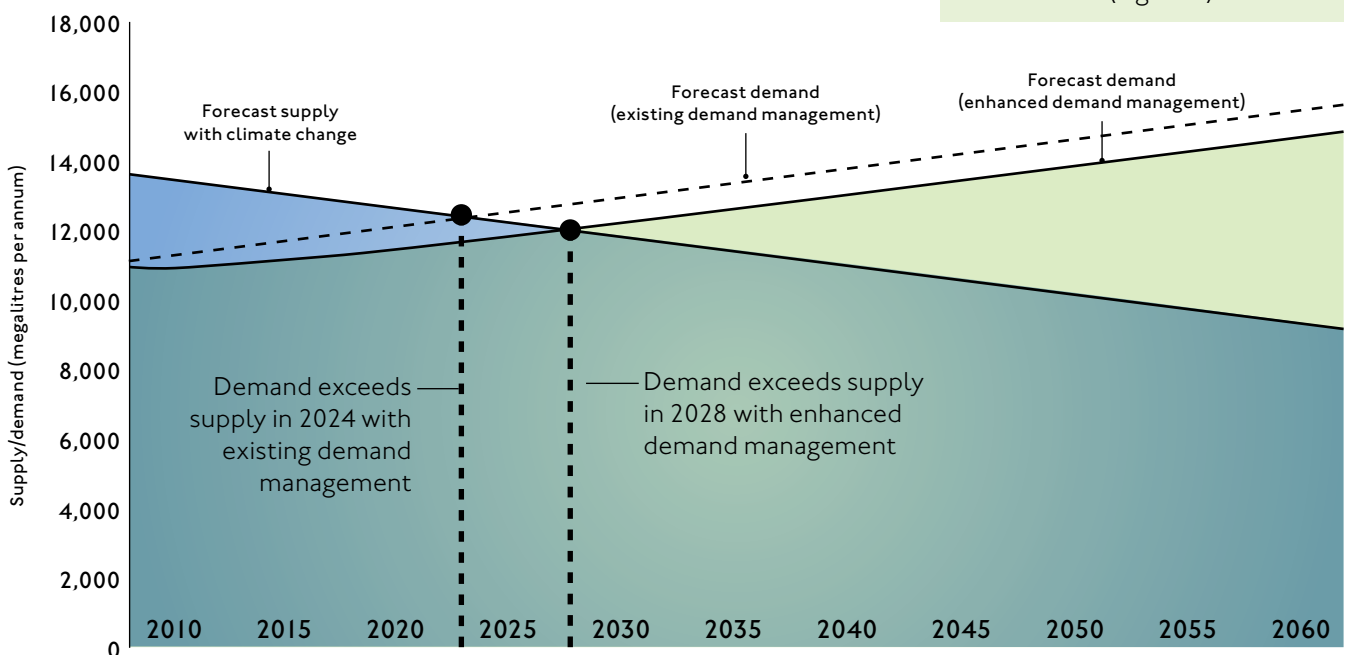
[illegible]

18,000
16,000
14,000
12,000
10,000
8,000
6,000
4,000
2,000
0

Supply/demand (megalitres per annum)

Forecast supply with climate change

Forecast demand (existing demand management)

Forecast demand (enhanced demand management)

Demand exceeds supply in 2024 with existing demand management

Demand exceeds supply in 2028 with enhanced demand management

2010 2015 2020 2025 2030 2035 2040 2045 2050 2055 2060